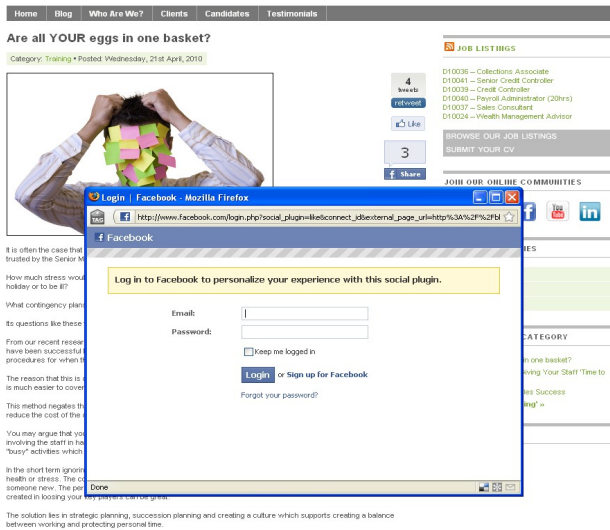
Home Blog Who Are We? Clients Candidates Testimonials

Are all YOUR eggs in one basket?

Category: Training • Posted: Wednesday, 21st April, 2010

4 tweets retweet

Like

3

Share

JOB LISTINGS

D10036 – Collections Associate
D10041 – Senior Credit Controller
D10039 – Credit Controller
D10040 – Payroll Administrator (20hrs)
D10037 – Sales Consultant
D10024 – Wealth Management Advisor

BROWSE OUR JOB LISTINGS
SUBMIT YOUR CV

JOIN OUR ONLINE COMMUNITIES

Login | Facebook - Mozilla Firefox

http://www.facebook.com/login.php?social_plugin=like&connect_id&external_page_url=http%3A%2F%2Fbl

Facebook

Log in to Facebook to personalize your experience with this social plugin.

Email:

Password:

Keep me logged in

Login or Sign up for Facebook

Forgot your password?

Done

It is often the case that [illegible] trusted by the Senior M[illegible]

How much stress would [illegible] holiday or to be ill?

What contingency plans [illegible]

Its questions like these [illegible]

From our recent resear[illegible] have been successful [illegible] procedures for when t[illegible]

The reason that this is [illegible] is much easier to cover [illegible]

This method negates th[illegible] reduce the cost of the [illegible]

You may argue that you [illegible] involving the staff in ha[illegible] "busy" activities which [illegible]

In the short term ignorin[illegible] health or stress. The co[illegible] someone new. The per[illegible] created in loosing your key players can be great.

The solution lies in strategic planning, succession planning and creating a culture which supports creating a balance between working and protecting personal time.

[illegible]IES

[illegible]CATEGORY

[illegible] in one basket?
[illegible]iving Your Staff 'Time to
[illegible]
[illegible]ies Success
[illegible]ing" »